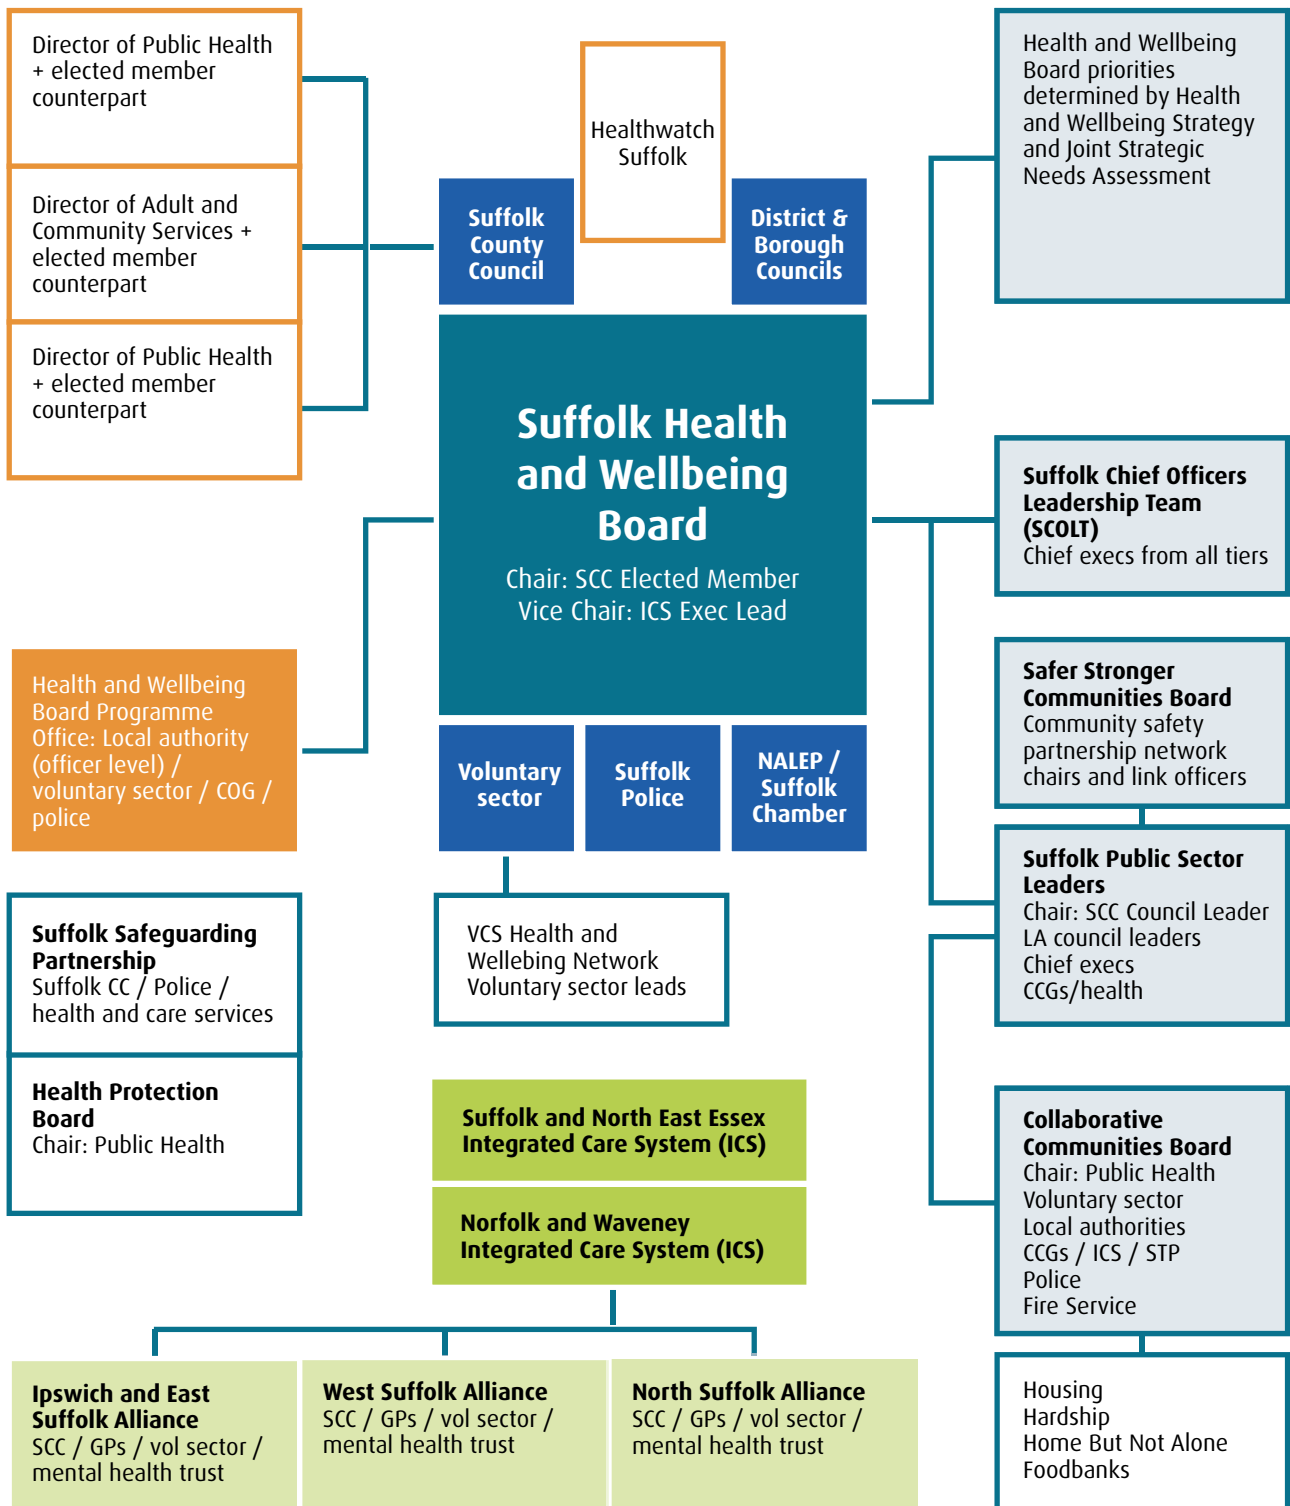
Director of Public Health + elected member counterpart

Director of Adult and Community Services + elected member counterpart

Director of Public Health + elected member counterpart

Healthwatch Suffolk

Suffolk County Council

District & Borough Councils

Health and Wellbeing Board priorities determined by Health and Wellbeing Strategy and Joint Strategic Needs Assessment

Suffolk Health and Wellbeing Board

Chair: SCC Elected Member
Vice Chair: ICS Exec Lead

Suffolk Chief Officers Leadership Team (SCOLT)
Chief execs from all tiers

Health and Wellbeing Board Programme Office: Local authority (officer level) / voluntary sector / COG / police

Voluntary sector

Suffolk Police

NALEP / Suffolk Chamber

Safer Stronger Communities Board
Community safety partnership network chairs and link officers

Suffolk Public Sector Leaders
Chair: SCC Council Leader
LA council leaders
Chief execs
CCGs/health

Suffolk Safeguarding Partnership
Suffolk CC / Police / health and care services

VCS Health and Wellebing Network
Voluntary sector leads

Health Protection Board
Chair: Public Health

Suffolk and North East Essex Integrated Care System (ICS)

Norfolk and Waveney Integrated Care System (ICS)

Collaborative Communities Board
Chair: Public Health
Voluntary sector
Local authorities
CCGs / ICS / STP
Police
Fire Service

Ipswich and East Suffolk Alliance
SCC / GPs / vol sector / mental health trust

West Suffolk Alliance
SCC / GPs / vol sector / mental health trust

North Suffolk Alliance
SCC / GPs / vol sector / mental health trust

Housing
Hardship
Home But Not Alone
Foodbanks